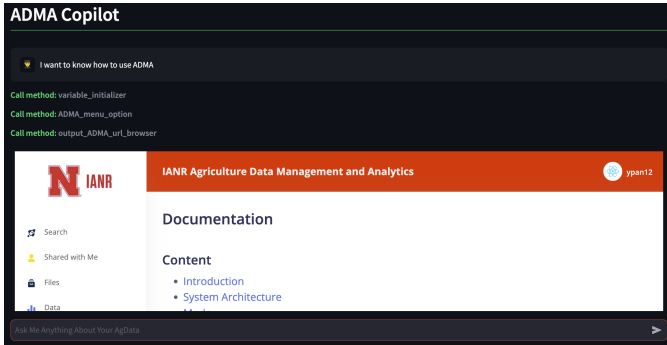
ADMA Copilot

I want to know how to use ADMA

Call method: variable_initializer

Call method: ADMA_menu_option

Call method: output_ADMA_url_browser

N IANR

IANR Agriculture Data Management and Analytics

ypan12

Search

Shared with Me

Files

Data

Documentation

Content

- Introduction
- System Architecture
- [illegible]

Ask Me Anything About Your AgData